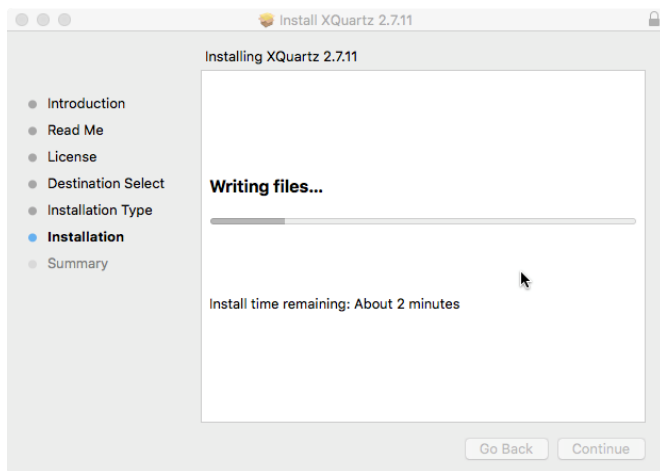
Install XQuartz 2.7.11

Installing XQuartz 2.7.11

Introduction
Read Me
License
Destination Select
Installation Type
Installation
Summary

Writing files...

Install time remaining: About 2 minutes

Go Back
Continue